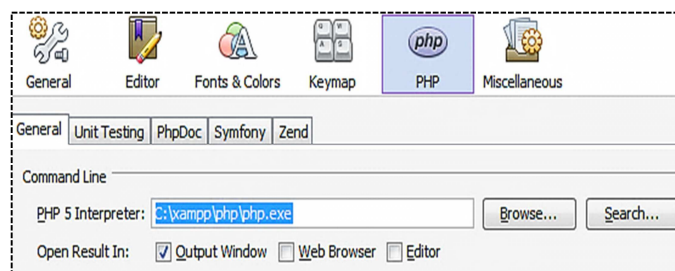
General
Editor
Fonts & Colors
Keymap
php
PHP
Miscellaneous

General
Unit Testing
PhpDoc
Symfony
Zend

Command Line

PHP 5 Interpreter: C:\xampp\php\php.exe
Browse...
Search...

Open Result In: Output Window Web Browser Editor